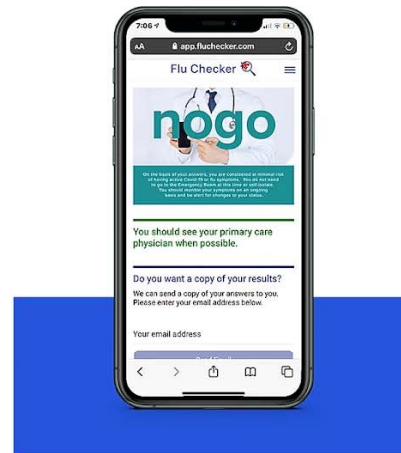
7:06

AA app.fluchecker.com

Flu Checker

nogo

On the basis of your answers, you are considered at minimal risk of having active Covid-19 or flu symptoms. You do not need to go to the Emergency Room at this time or self-isolate. You should monitor your symptoms on an ongoing basis and be alert for changes to your status.

You should see your primary care physician when possible.

Do you want a copy of your results?

We can send a copy of your answers to you. Please enter your email address below.

Your email address

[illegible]